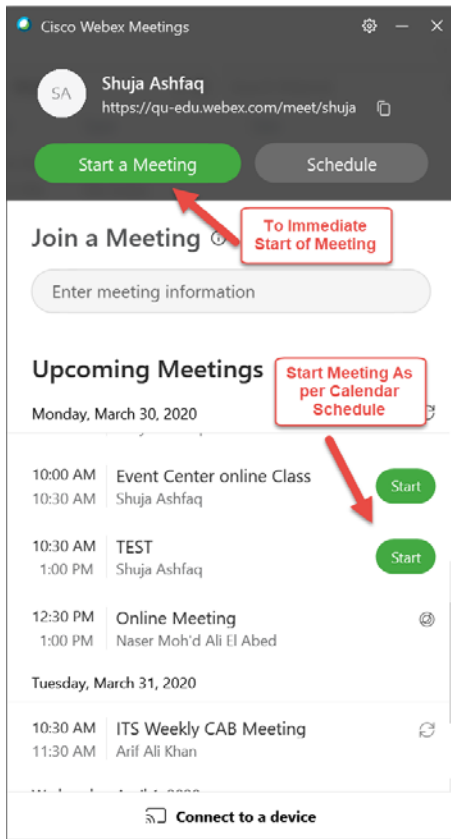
Cisco Webex Meetings

SA

Shuja Ashfaq

https://qu-edu.webex.com/meet/shuja

Start a Meeting

Schedule

To Immediate Start of Meeting

Join a Meeting

Enter meeting information

Upcoming Meetings

Start Meeting As per Calendar Schedule

Monday, March 30, 2020

10:00 AM
10:30 AM
Event Center online Class
Shuja Ashfaq
Start

10:30 AM
1:00 PM
TEST
Shuja Ashfaq
Start

12:30 PM
1:00 PM
Online Meeting
Naser Moh'd Ali El Abed

Tuesday, March 31, 2020

10:30 AM
11:30 AM
ITS Weekly CAB Meeting
Arif Ali Khan

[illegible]

Connect to a device